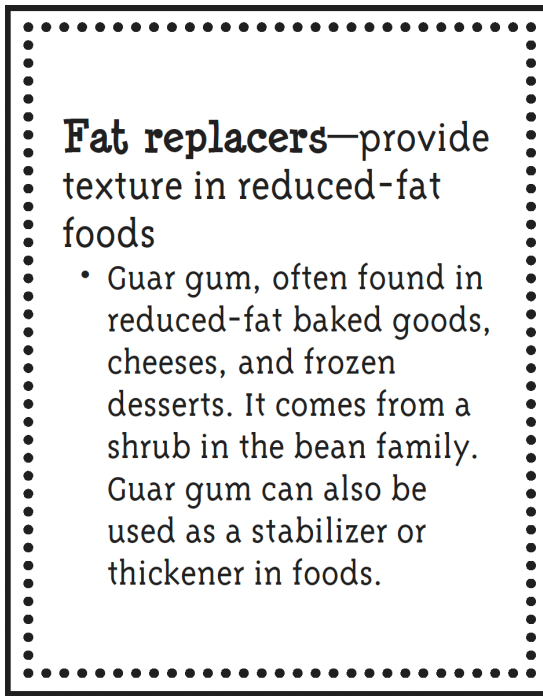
**Fat replacers**—provide texture in reduced-fat foods

- Guar gum, often found in reduced-fat baked goods, cheeses, and frozen desserts. It comes from a shrub in the bean family. Guar gum can also be used as a stabilizer or thickener in foods.